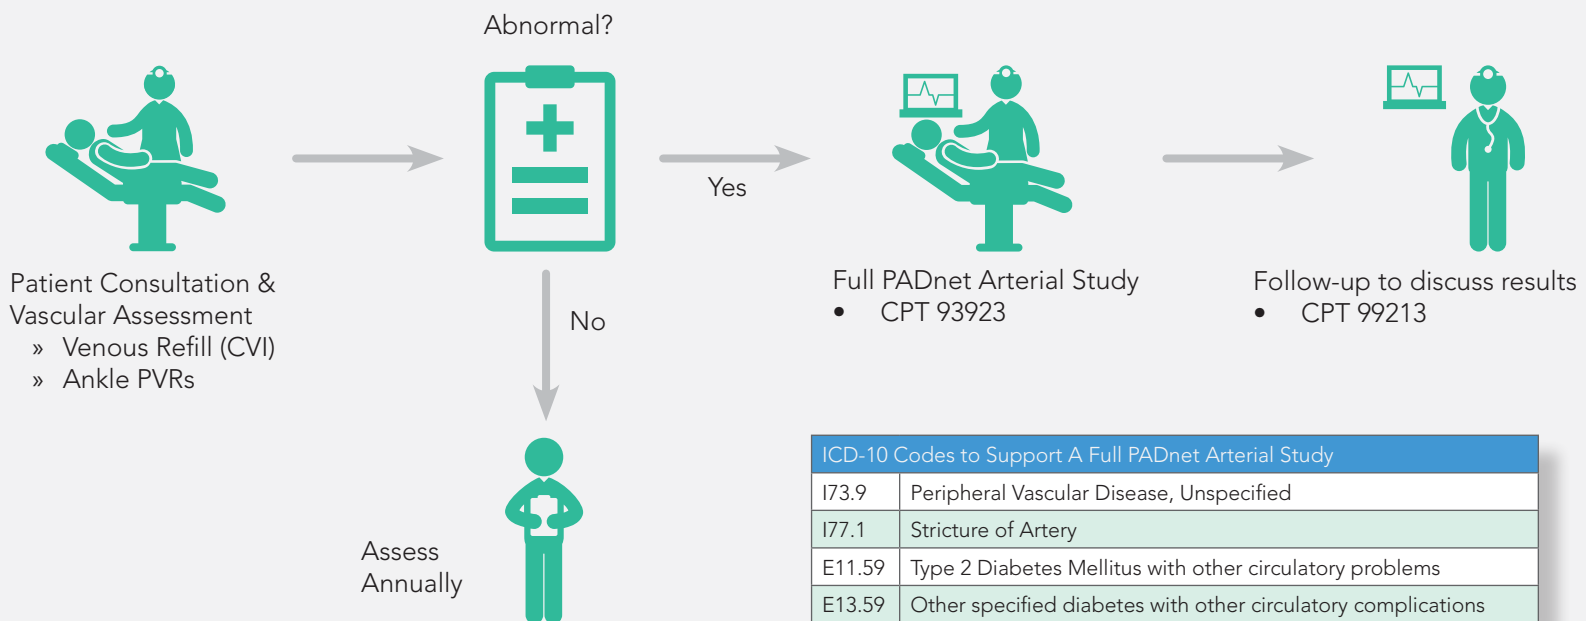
Abnormal?

Patient Consultation & Vascular Assessment
» Venous Refill (CVI)
» Ankle PVRs

Yes

No

Full PADnet Arterial Study
• CPT 93923

Follow-up to discuss results
• CPT 99213

Assess Annually

| ICD-10 Codes to Support A Full PADnet Arterial Study | |
|---|---|
| I73.9 | Peripheral Vascular Disease, Unspecified |
| I77.1 | Stricture of Artery |
| E11.59 | Type 2 Diabetes Mellitus with other circulatory problems |
| E13.59 | Other specified diabetes with other circulatory complications |